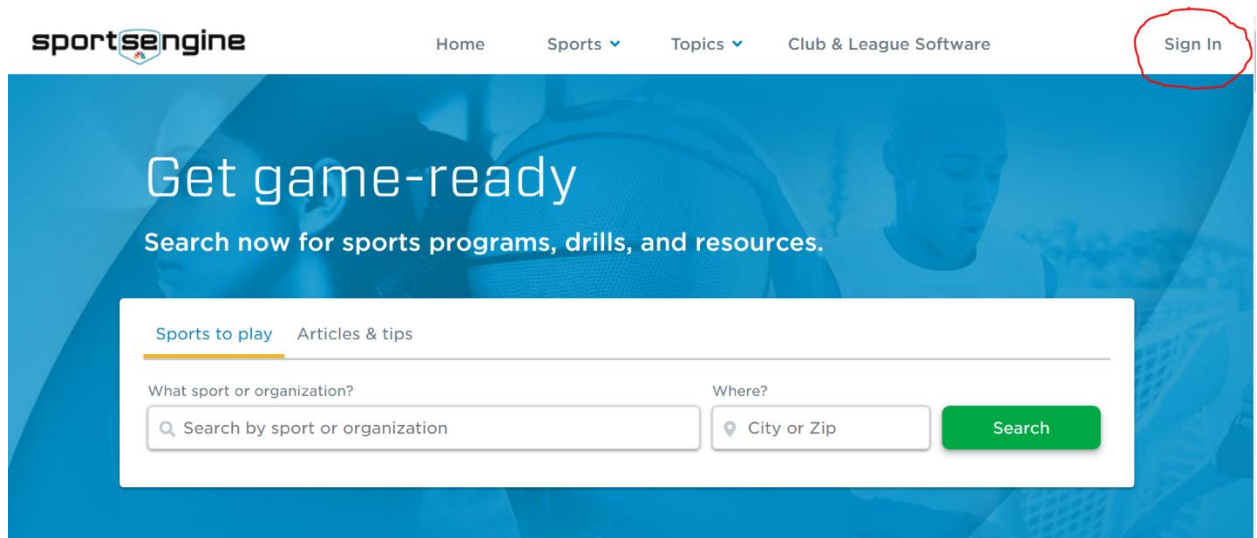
sportsengine

Home Sports Topics Club & League Software Sign In

Get game-ready

Search now for sports programs, drills, and resources.

Sports to play Articles & tips

What sport or organization?

Search by sport or organization

Where?

City or Zip

Search